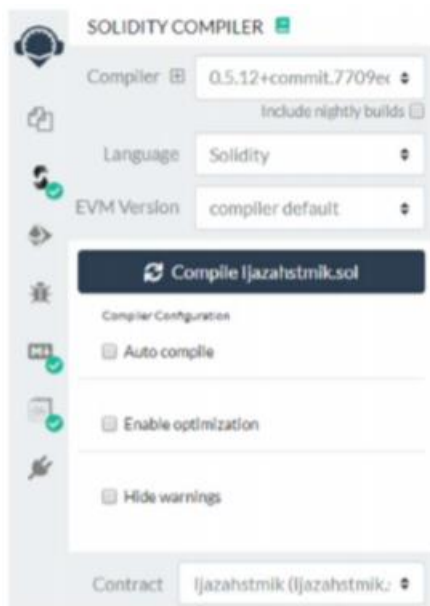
SOLIDITY COMPILER

Compiler 0.5.12+commit.7709ec

Include nightly builds

Language Solidity

EVM Version compiler default

Compile Ijazahstmik.sol

Compiler Configuration

Auto compile

Enable optimization

Hide warnings

Contract Ijazahstmik (Ijazahstmik.